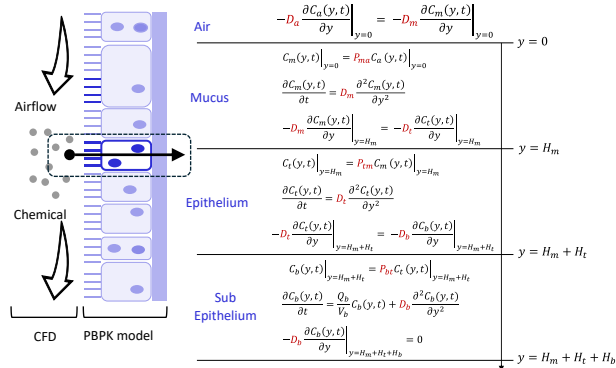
Airflow

Chemical

CFD

PBPK model

Air

$-D_a \frac{\partial C_a(y,t)}{\partial y}\bigg|_{y=0} = -D_m \frac{\partial C_m(y,t)}{\partial y}\bigg|_{y=0}$

$y = 0$

Mucus

$C_m(y,t)\big|_{y=0} = P_{ma} C_a(y,t)\big|_{y=0}$

$\frac{\partial C_m(y,t)}{\partial t} = D_m \frac{\partial^2 C_m(y,t)}{\partial y^2}$

$-D_m \frac{\partial C_m(y,t)}{\partial y}\bigg|_{y=H_m} = -D_t \frac{\partial C_t(y,t)}{\partial y}\bigg|_{y=H_m}$

$y = H_m$

Epithelium

$C_t(y,t)\big|_{y=H_m} = P_{tm} C_m(y,t)\big|_{y=H_m}$

$\frac{\partial C_t(y,t)}{\partial t} = D_t \frac{\partial^2 C_t(y,t)}{\partial y^2}$

$-D_t \frac{\partial C_t(y,t)}{\partial y}\bigg|_{y=H_m+H_t} = -D_b \frac{\partial C_b(y,t)}{\partial y}\bigg|_{y=H_m+H_t}$

$y = H_m + H_t$

Sub Epithelium

$C_b(y,t)\big|_{y=H_m+H_t} = P_{bt} C_t(y,t)\big|_{y=H_m+H_t}$

$\frac{\partial C_b(y,t)}{\partial t} = \frac{Q_b}{V_b} C_b(y,t) + D_b \frac{\partial^2 C_b(y,t)}{\partial y^2}$

$-D_b \frac{\partial C_b(y,t)}{\partial y}\bigg|_{y=H_m+H_t+H_b} = 0$

$y = H_m + H_t + H_b$